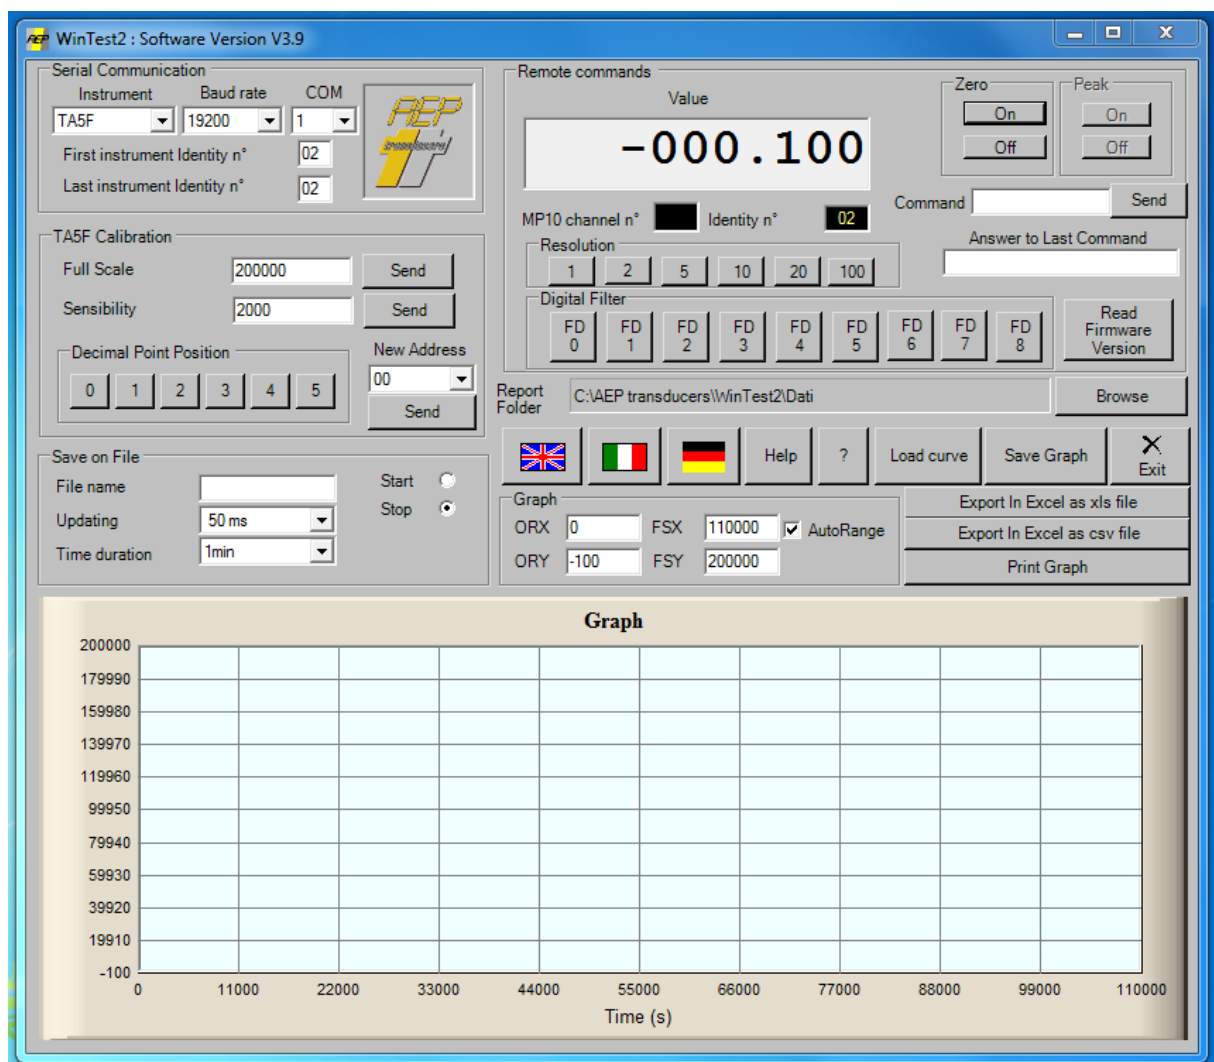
AEP WinTest2 : Software Version V3.9

Serial Communication
Instrument Baud rate COM
TA5F 19200 1
First instrument Identity n° 02
Last instrument Identity n° 02

AEP transducers

TA5F Calibration
Full Scale 200000 Send
Sensibility 2000 Send
Decimal Point Position
0 1 2 3 4 5
New Address
00
Send

Save on File
File name
Updating 50 ms
Time duration 1min
Start
Stop

Remote commands
Value
-000.100
MP10 channel n° Identity n° 02
Resolution
1 2 5 10 20 100
Digital Filter
FD 0 FD 1 FD 2 FD 3 FD 4 FD 5 FD 6 FD 7 FD 8
Zero
On
Off
Peak
On
Off
Command Send
Answer to Last Command
Read Firmware Version

Report Folder C:\AEP transducers\WinTest2\Dati Browse

Help ? Load curve Save Graph Exit

Graph
ORX 0 FSX 110000 AutoRange
ORY -100 FSY 200000
Export In Excel as xls file
Export In Excel as csv file
Print Graph

Graph
200000
179990
159980
139970
119960
99950
79940
59930
39920
19910
-100
0 11000 22000 33000 44000 55000 66000 77000 88000 99000 110000
Time (s)